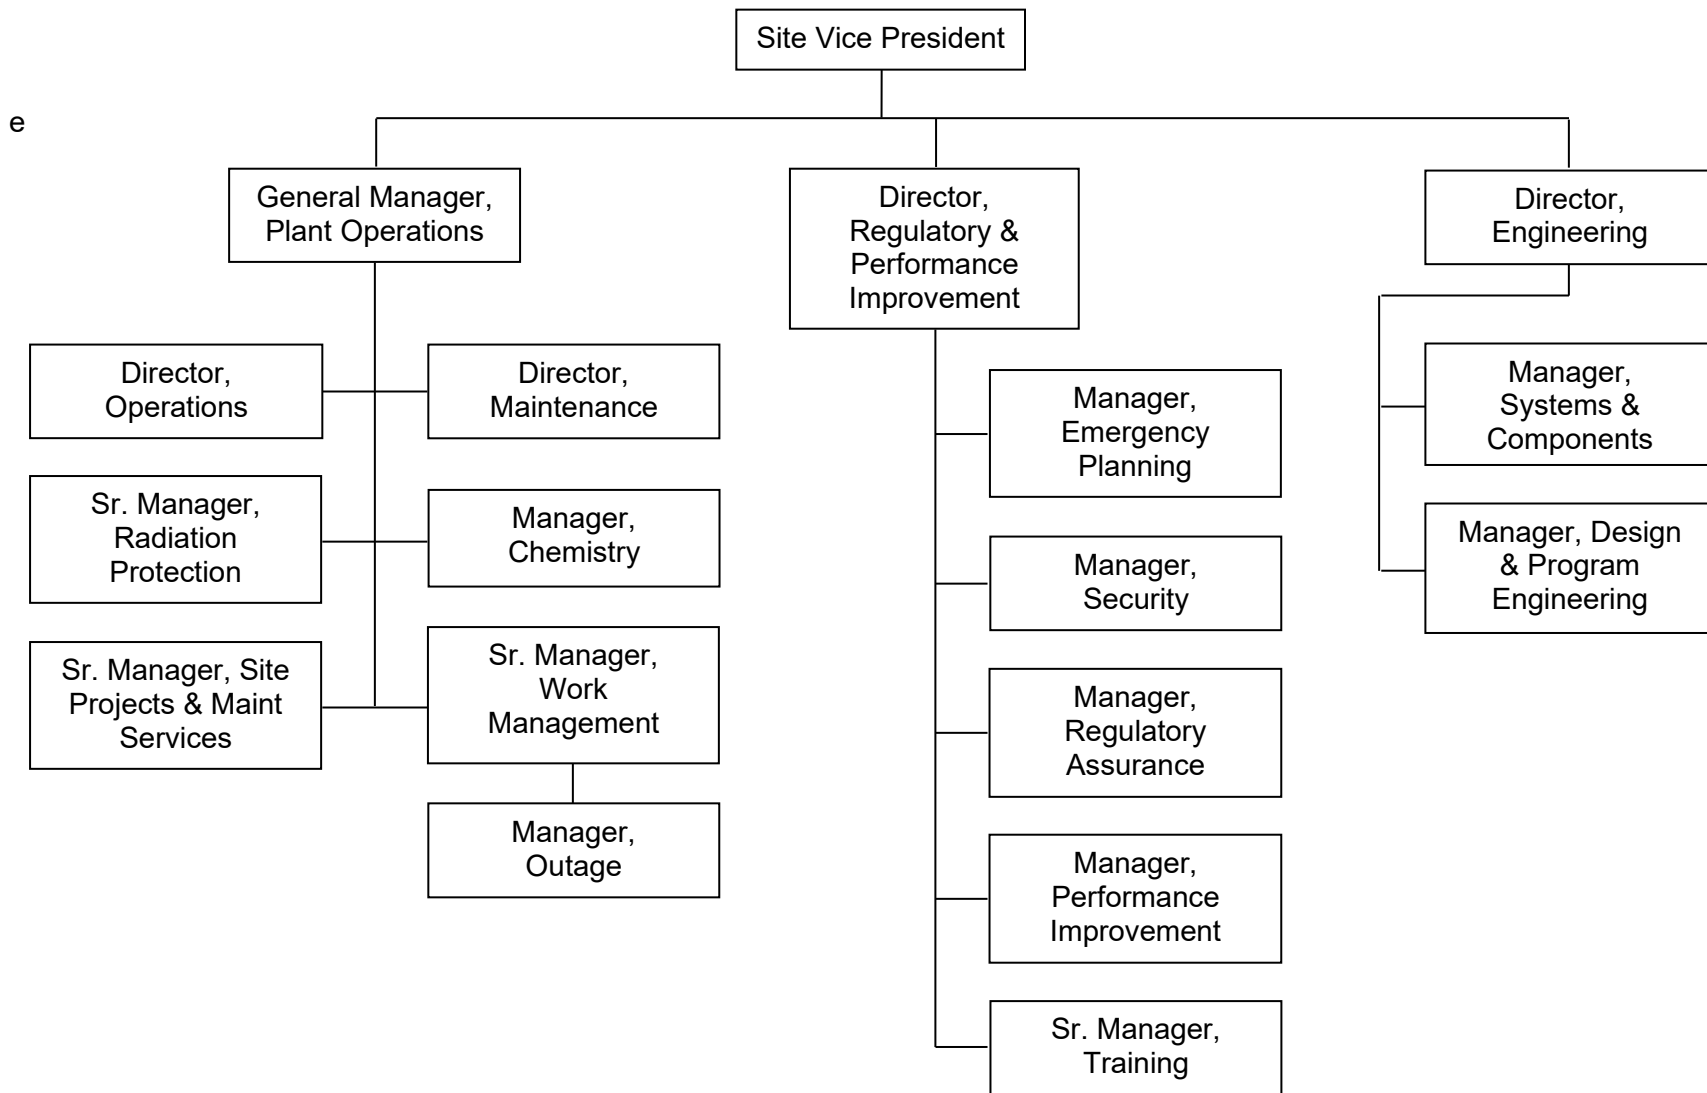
Site Vice President

e

General Manager, Plant Operations

Director, Regulatory & Performance Improvement

Director, Engineering

Director, Operations

Director, Maintenance

Sr. Manager, Radiation Protection

Manager, Chemistry

Sr. Manager, Site Projects & Maint Services

Sr. Manager, Work Management

Manager, Outage

Manager, Emergency Planning

Manager, Security

Manager, Regulatory Assurance

Manager, Performance Improvement

Sr. Manager, Training

Manager, Systems & Components

Manager, Design & Program Engineering